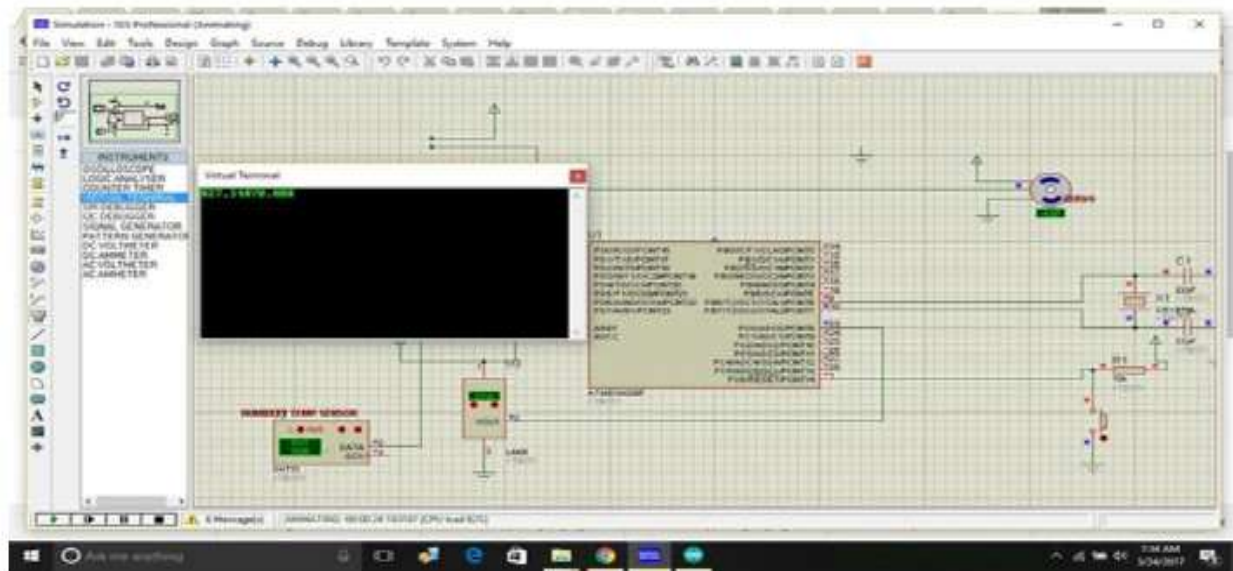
Simulation - ISIS Professional (Animating)

File View Edit Tools Design Graph Source Debug Library Template System Help

INSTRUMENTS
OSCILLOSCOPE
LOGIC ANALYSER
COUNTER TIMER
VIRTUAL TERMINAL
SPI DEBUGGER
I2C DEBUGGER
SIGNAL GENERATOR
PATTERN GENERATOR
DC VOLTMETER
DC AMMETER
AC VOLTMETER
AC AMMETER

Virtual Terminal

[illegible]

ATMEGA328P

C1
X1
C2
R1

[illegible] TEMP SENSOR

DATA

LM35

5 Message(s)   ANIMATING: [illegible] (CPU load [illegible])

Ask me anything

7:34 AM
3/24/2017